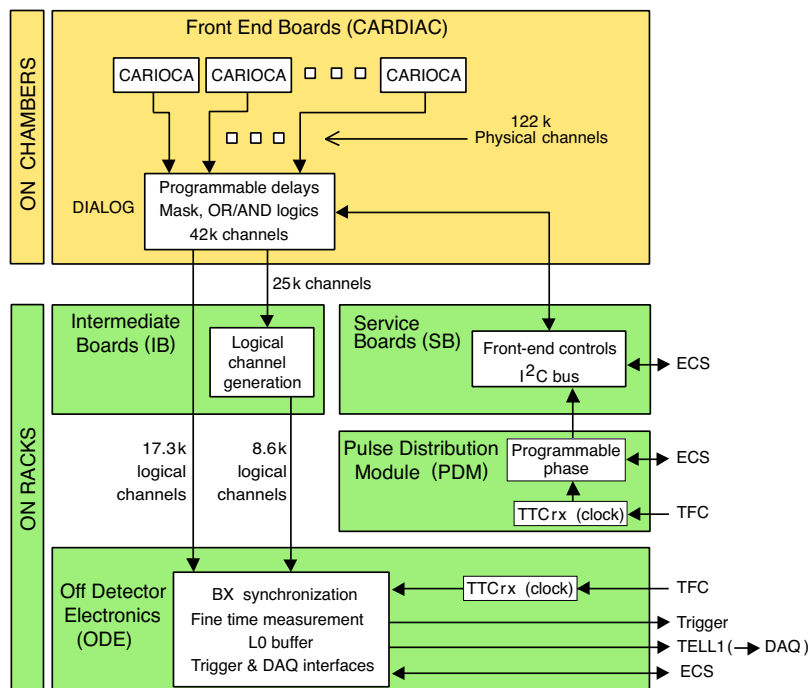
ON CHAMBERS

Front End Boards (CARDIAC)

CARIOCA

CARIOCA

CARIOCA

122 k
Physical channels

DIALOG

Programmable delays
Mask, OR/AND logics
42k channels

25k channels

ON RACKS

Intermediate Boards (IB)

Logical channel generation

Service Boards (SB)

Front-end controls
$I^2C$ bus

ECS

Pulse Distribution Module (PDM)

Programmable phase

ECS

TTCrx (clock)

TFC

17.3k
logical
channels

8.6k
logical
channels

Off Detector Electronics (ODE)

BX synchronization
Fine time measurement
L0 buffer
Trigger & DAQ interfaces

TTCrx (clock)

TFC

Trigger

TELL1 ( DAQ )

ECS